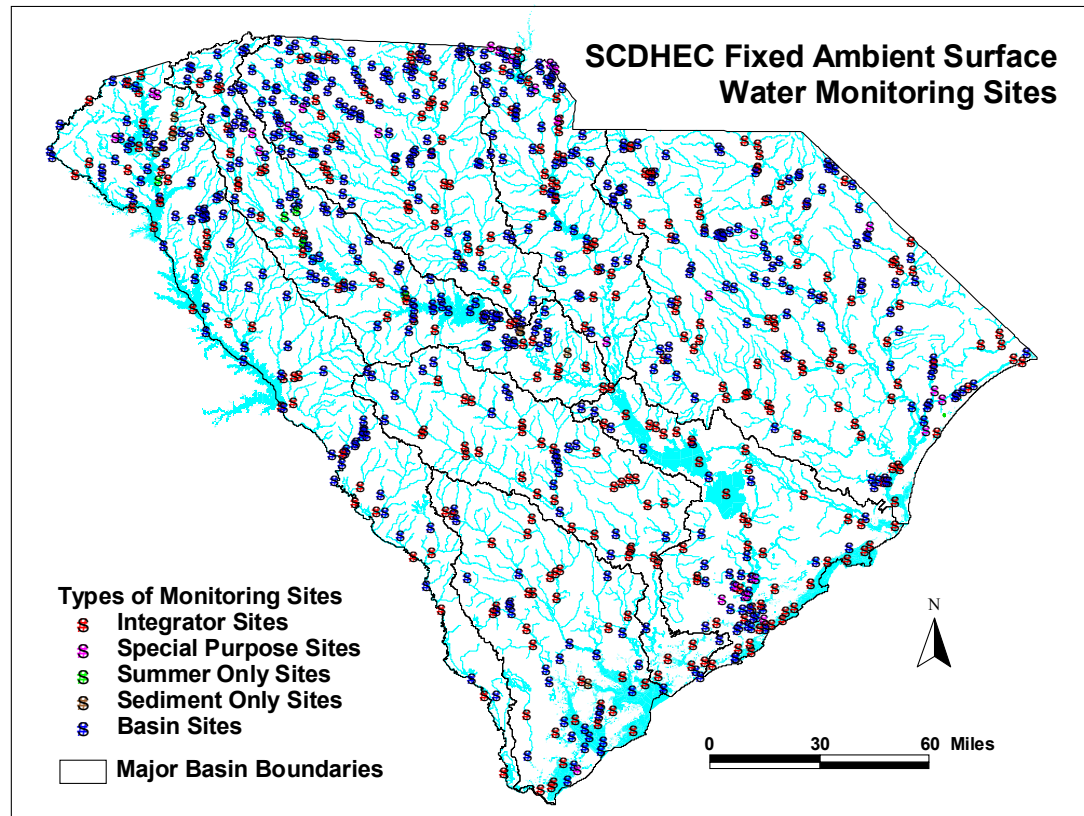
SCDHEC Fixed Ambient Surface Water Monitoring Sites

Types of Monitoring Sites
Integrator Sites
Special Purpose Sites
Summer Only Sites
Sediment Only Sites
Basin Sites

Major Basin Boundaries

N

0 30 60 Miles